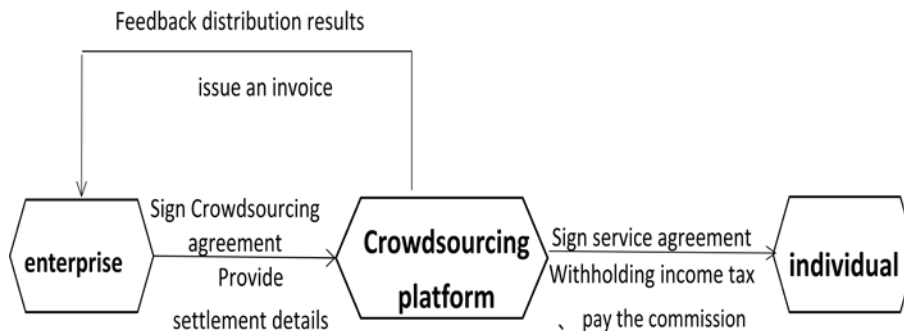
Feedback distribution results

issue an invoice

enterprise

Sign Crowdsourcing agreement

Provide settlement details

Crowdsourcing platform

Sign service agreement

Withholding income tax

、 pay the commission

individual